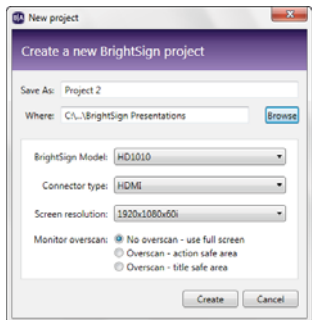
New project

Create a new BrightSign project

Save As: Project 2

Where: C:\...\BrightSign Presentations

Browse

BrightSign Model: HD1010

Connector type: HDMI

Screen resolution: 1920x1080x60i

Monitor overscan:
No overscan - use full screen
Overscan - action safe area
Overscan - title safe area

Create

Cancel